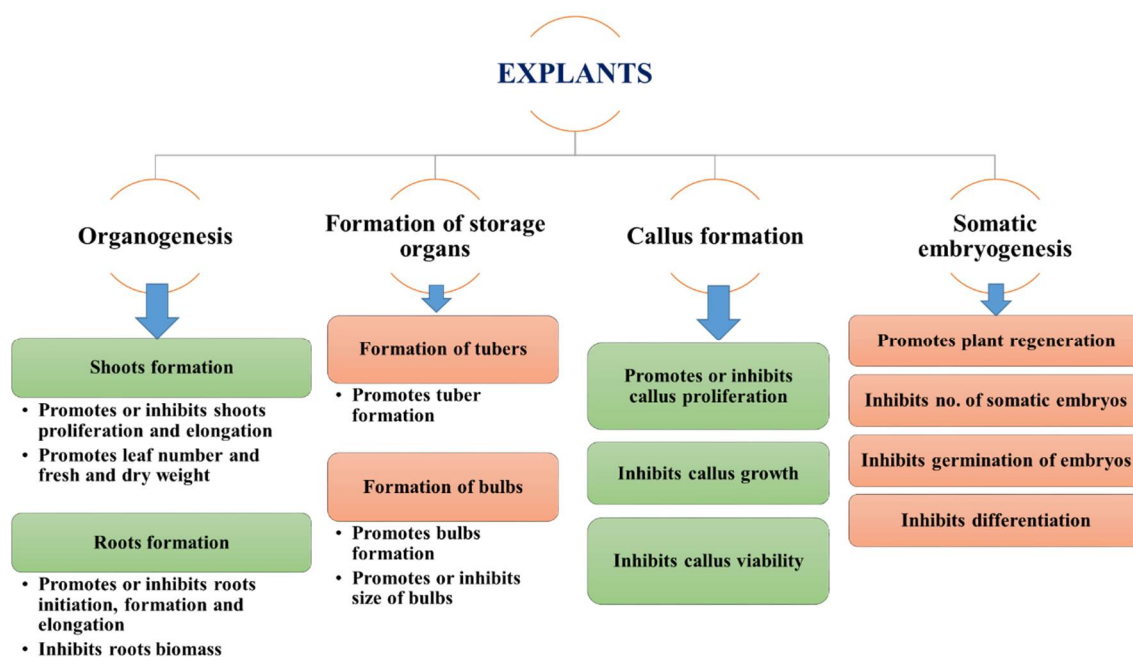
EXPLANTS

Organogenesis

Shoots formation

- Promotes or inhibits shoots proliferation and elongation
- Promotes leaf number and fresh and dry weight

Roots formation

- Promotes or inhibits roots initiation, formation and elongation
- Inhibits roots biomass

Formation of storage organs

Formation of tubers

- Promotes tuber formation

Formation of bulbs

- Promotes bulbs formation
- Promotes or inhibits size of bulbs

Callus formation

Promotes or inhibits callus proliferation

Inhibits callus growth

Inhibits callus viability

Somatic embryogenesis

Promotes plant regeneration

Inhibits no. of somatic embryos

Inhibits germination of embryos

Inhibits differentiation